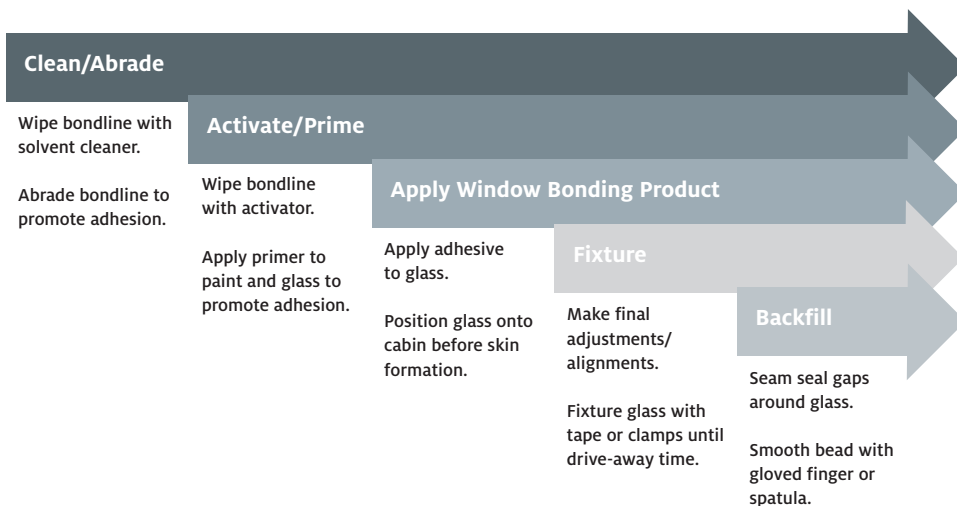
Clean/Abrade

Wipe bondline with solvent cleaner.

Abrade bondline to promote adhesion.

Activate/Prime

Wipe bondline with activator.

Apply primer to paint and glass to promote adhesion.

Apply Window Bonding Product

Apply adhesive to glass.

Position glass onto cabin before skin formation.

Fixture

Make final adjustments/ alignments.

Fixture glass with tape or clamps until drive-away time.

Backfill

Seam seal gaps around glass.

Smooth bead with gloved finger or spatula.